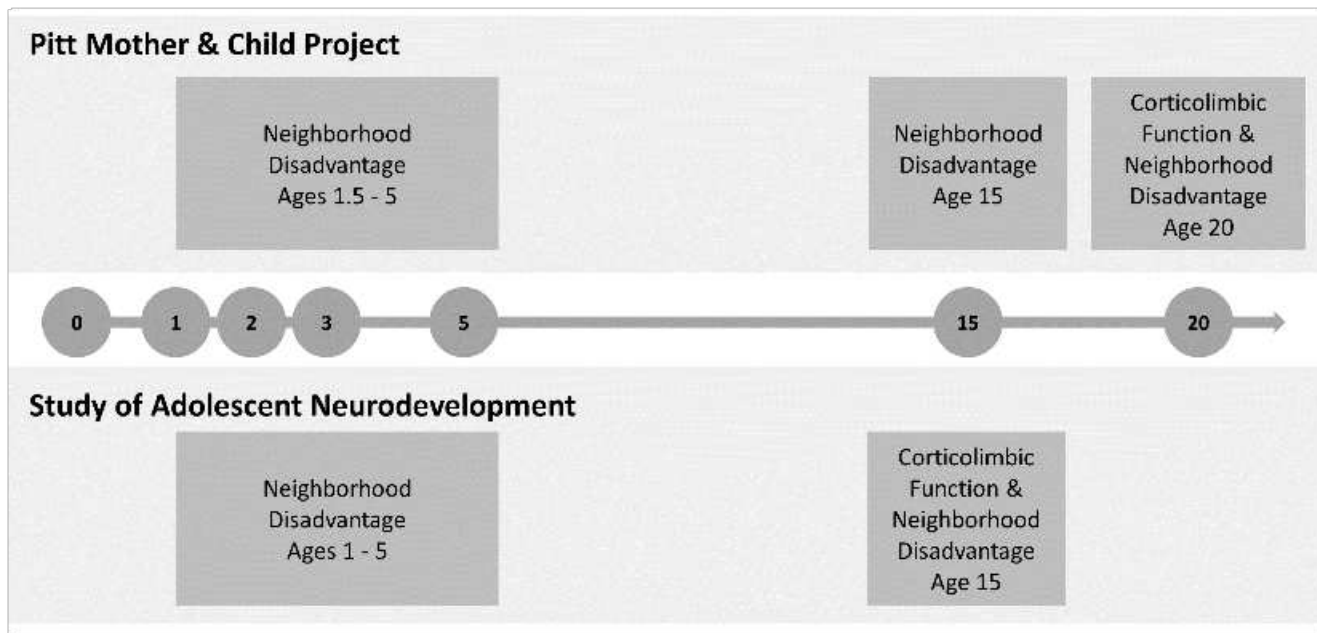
Pitt Mother & Child Project

Neighborhood Disadvantage Ages 1.5 - 5

Neighborhood Disadvantage Age 15

Corticolimbic Function & Neighborhood Disadvantage Age 20

0 1 2 3 5 15 20

Study of Adolescent Neurodevelopment

Neighborhood Disadvantage Ages 1 - 5

Corticolimbic Function & Neighborhood Disadvantage Age 15